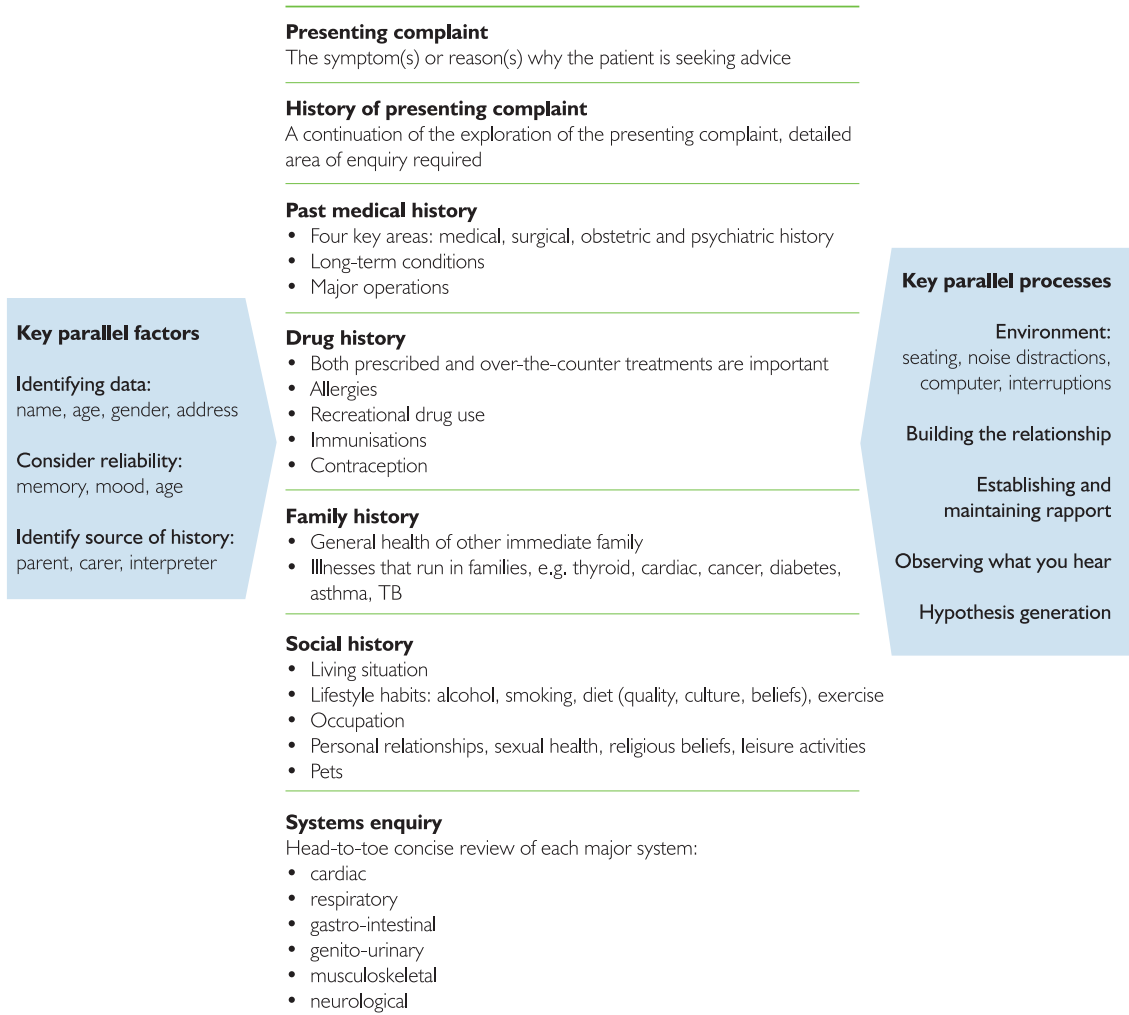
**Key parallel factors**

Identifying data:
name, age, gender, address

Consider reliability:
memory, mood, age

Identify source of history:
parent, carer, interpreter

**Presenting complaint**
The symptom(s) or reason(s) why the patient is seeking advice

**History of presenting complaint**
A continuation of the exploration of the presenting complaint, detailed area of enquiry required

**Past medical history**
- Four key areas: medical, surgical, obstetric and psychiatric history
- Long-term conditions
- Major operations

**Drug history**
- Both prescribed and over-the-counter treatments are important
- Allergies
- Recreational drug use
- Immunisations
- Contraception

**Family history**
- General health of other immediate family
- Illnesses that run in families, e.g. thyroid, cardiac, cancer, diabetes, asthma, TB

**Social history**
- Living situation
- Lifestyle habits: alcohol, smoking, diet (quality, culture, beliefs), exercise
- Occupation
- Personal relationships, sexual health, religious beliefs, leisure activities
- Pets

**Systems enquiry**
Head-to-toe concise review of each major system:
- cardiac
- respiratory
- gastro-intestinal
- genito-urinary
- musculoskeletal
- neurological

**Key parallel processes**

Environment:
seating, noise distractions, computer, interruptions

Building the relationship

Establishing and maintaining rapport

Observing what you hear

Hypothesis generation